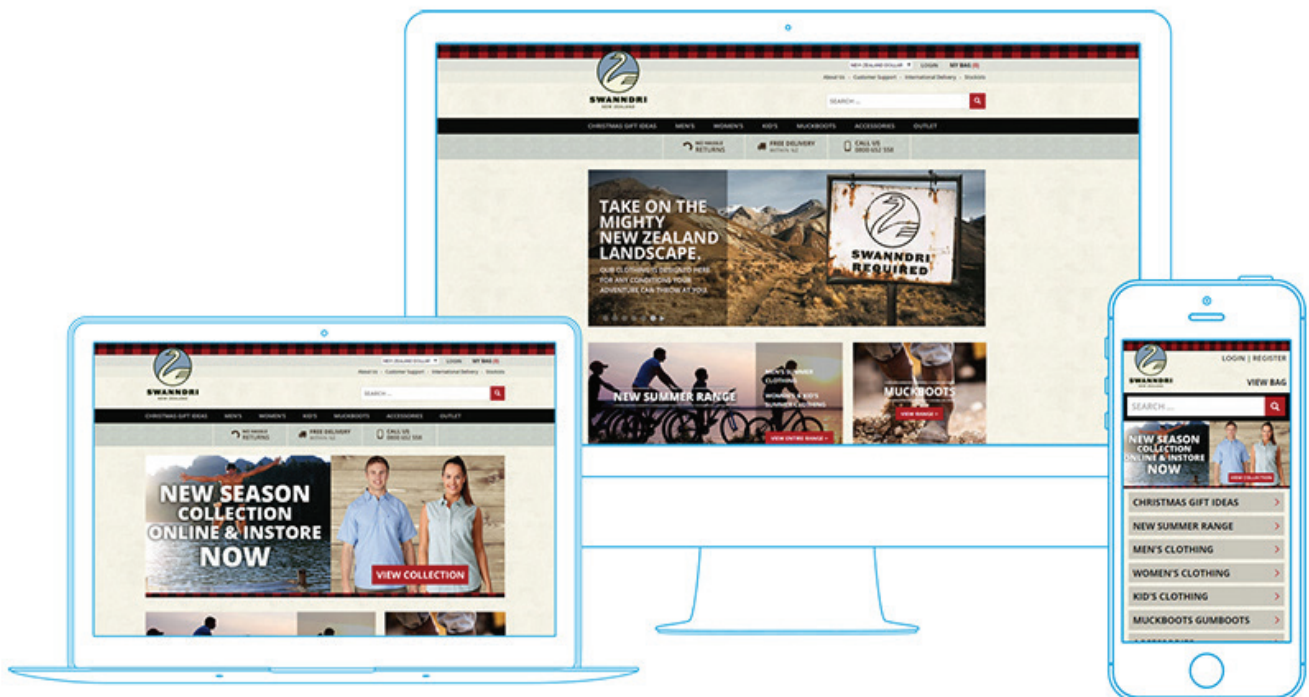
NEW ZEALAND DOLLAR LOGIN MY BAG (0)

About Us · Customer Support · International Delivery · Stockists

SWANNDRI
NEW ZEALAND

SEARCH ...

CHRISTMAS GIFT IDEAS MEN'S WOMEN'S KID'S MUCKBOOTS ACCESSORIES OUTLET

NO HASSLE RETURNS FREE DELIVERY WITHIN NZ CALL US 0800 652 558

TAKE ON THE MIGHTY NEW ZEALAND LANDSCAPE.

OUR CLOTHING IS DESIGNED HERE FOR ANY CONDITIONS YOUR ADVENTURE CAN THROW AT YOU.

SWANNDRI REQUIRED

NEW SUMMER RANGE

MEN'S SUMMER CLOTHING

WOMEN'S & KID'S SUMMER CLOTHING

VIEW ENTIRE RANGE »

MUCKBOOTS

VIEW RANGE »

NEW ZEALAND DOLLAR LOGIN MY BAG (0)

About Us · Customer Support · International Delivery · Stockists

SWANNDRI
NEW ZEALAND

SEARCH ...

CHRISTMAS GIFT IDEAS MEN'S WOMEN'S KID'S MUCKBOOTS ACCESSORIES OUTLET

NO HASSLE RETURNS FREE DELIVERY WITHIN NZ CALL US 0800 652 558

NEW SEASON COLLECTION ONLINE & INSTORE NOW

VIEW COLLECTION

LOGIN | REGISTER

SWANNDRI

VIEW BAG

SEARCH ...

NEW SEASON COLLECTION ONLINE & INSTORE NOW

VIEW COLLECTION

CHRISTMAS GIFT IDEAS
NEW SUMMER RANGE
MEN'S CLOTHING
WOMEN'S CLOTHING
KID'S CLOTHING
MUCKBOOTS GUMBOOTS
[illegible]